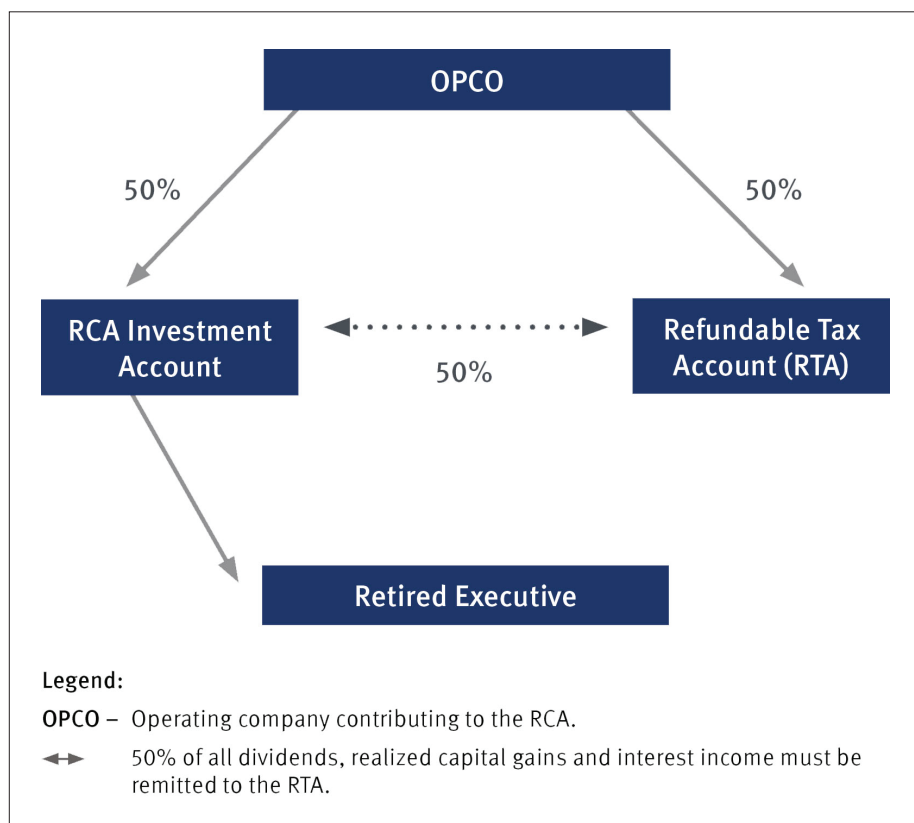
OPCO

50%

50%

RCA Investment Account

50%

Refundable Tax Account (RTA)

Retired Executive

Legend:

OPCO – Operating company contributing to the RCA.

↔ 50% of all dividends, realized capital gains and interest income must be remitted to the RTA.